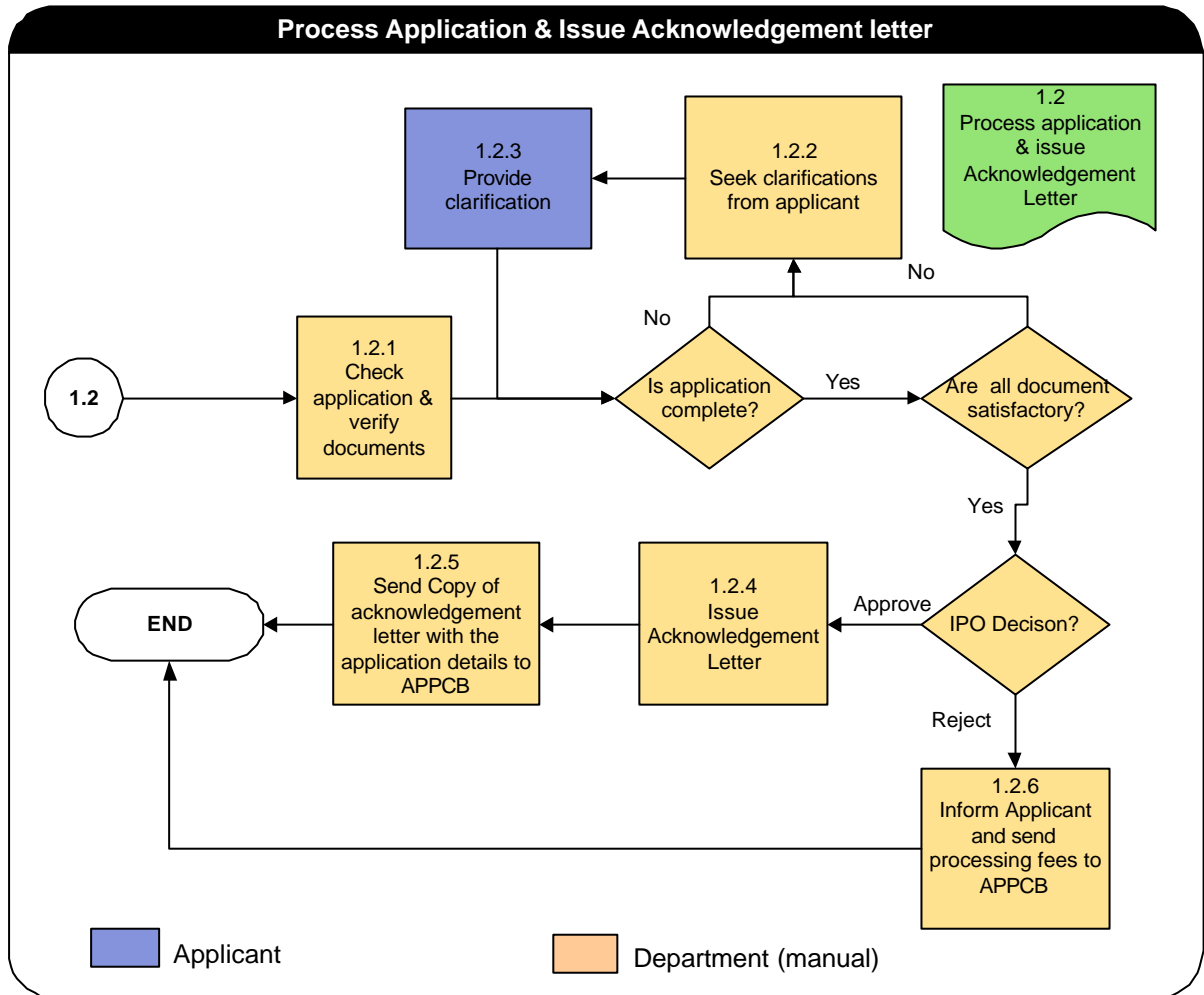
Process Application & Issue Acknowledgement letter

1.2.3
Provide clarification

1.2.2
Seek clarifications from applicant

1.2
Process application & issue Acknowledgement Letter

No

No

1.2

1.2.1
Check application & verify documents

Is application complete?

Yes

Are all document satisfactory?

Yes

1.2.5
Send Copy of acknowledgement letter with the application details to APPCB

1.2.4
Issue Acknowledgement Letter

Approve

IPO Decison?

END

Reject

1.2.6
Inform Applicant and send processing fees to APPCB

Applicant

Department (manual)